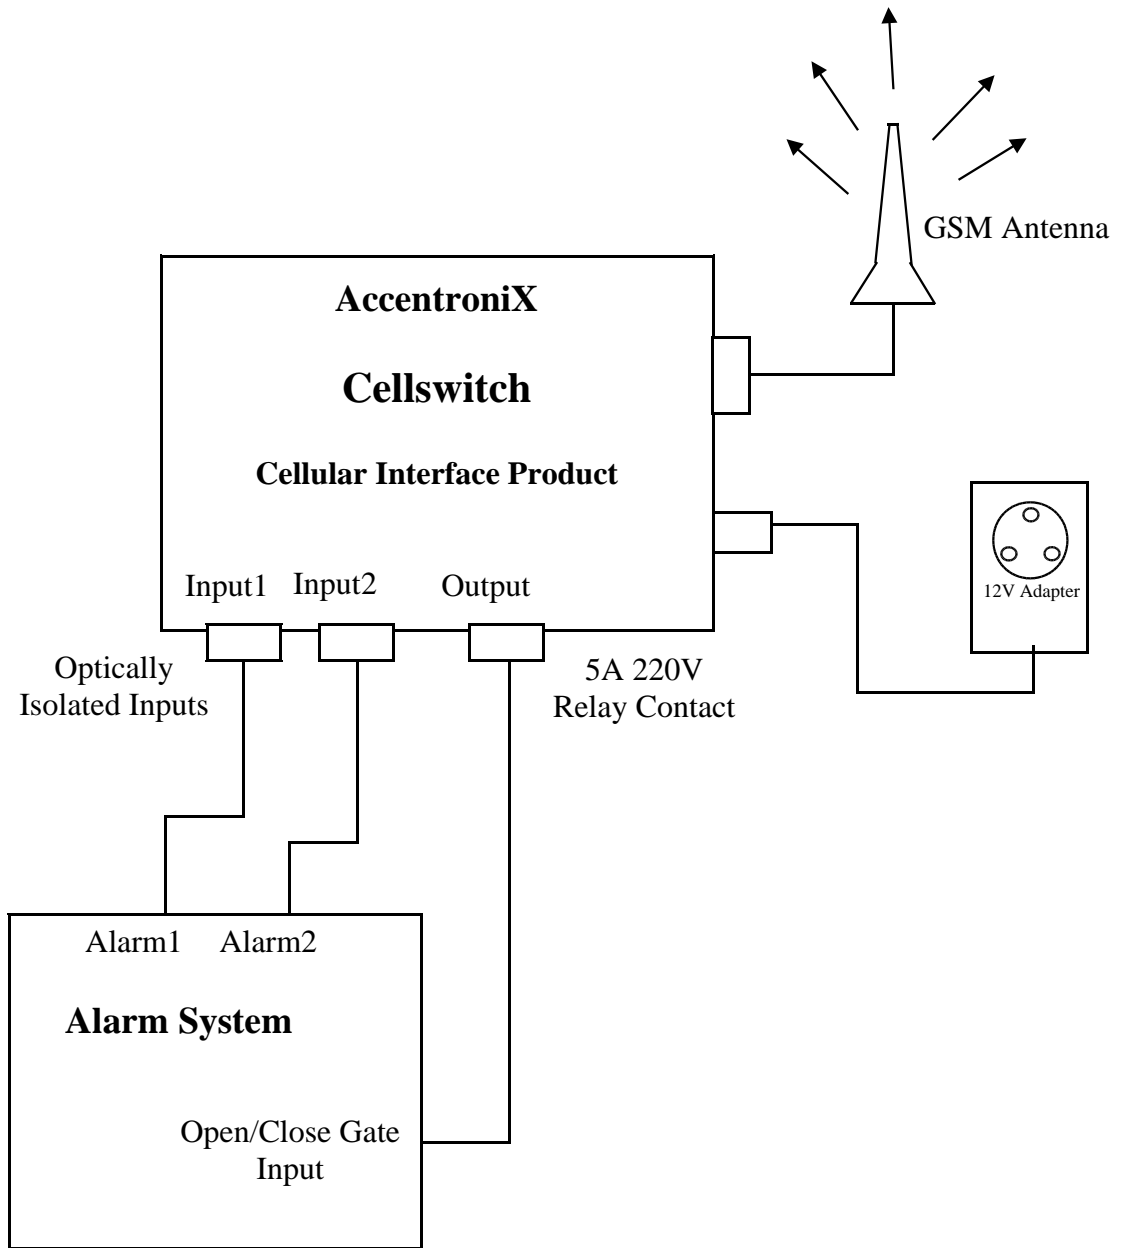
GSM Antenna

AccentroniX

Cellswitch

Cellular Interface Product

Input1 Input2 Output

12V Adapter

Optically Isolated Inputs

5A 220V Relay Contact

Alarm1 Alarm2

Alarm System

Open/Close Gate Input